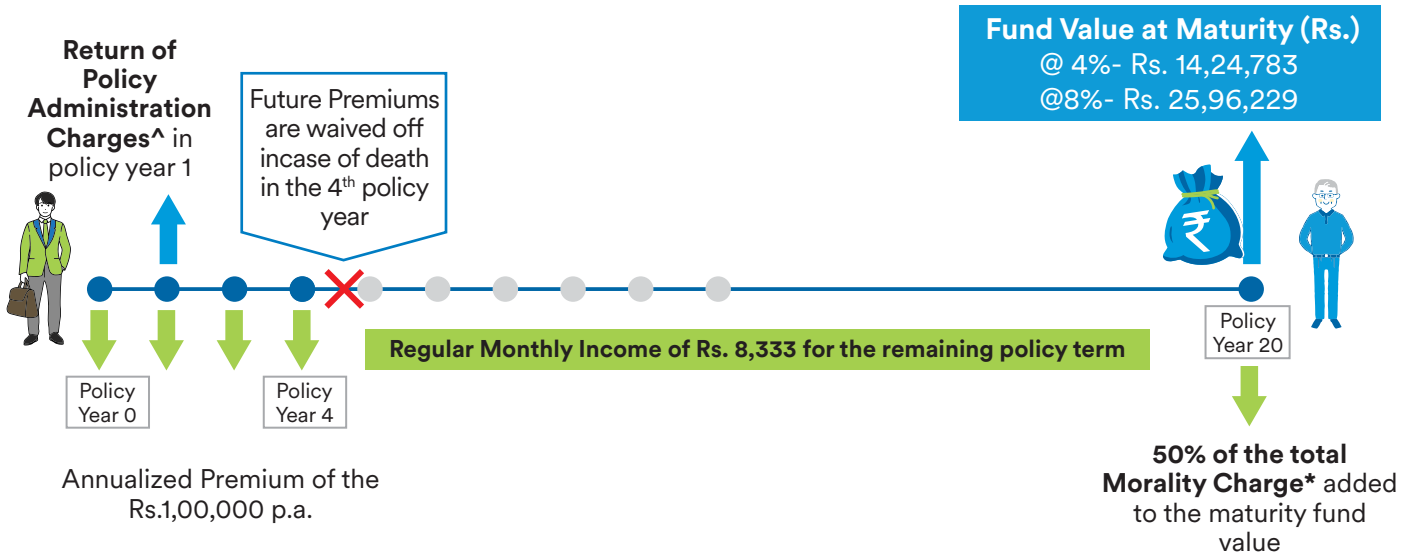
**Return of Policy Administration Charges^** in policy year 1

Future Premiums are waived off incase of death in the 4$^{th}$ policy year

**Fund Value at Maturity (Rs.)**
@ 4%- Rs. 14,24,783
@8%- Rs. 25,96,229

₹

Policy Year 0

Policy Year 4

**Regular Monthly Income of Rs. 8,333 for the remaining policy term**

Policy Year 20

Annualized Premium of the Rs.1,00,000 p.a.

**50% of the total Morality Charge*** added to the maturity fund value